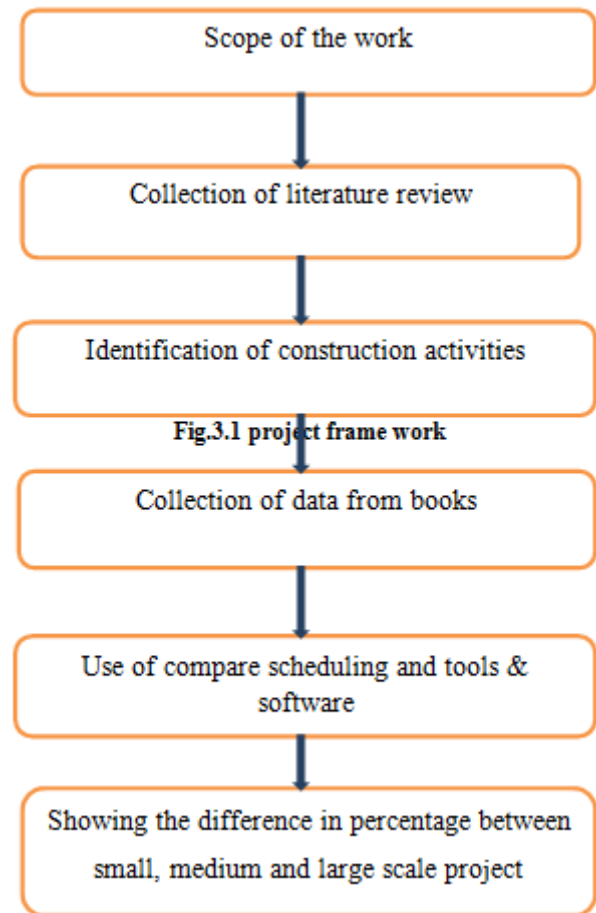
Scope of the work

Collection of literature review

Identification of construction activities

Fig.3.1 project frame work

Collection of data from books

Use of compare scheduling and tools & software

Showing the difference in percentage between small, medium and large scale project